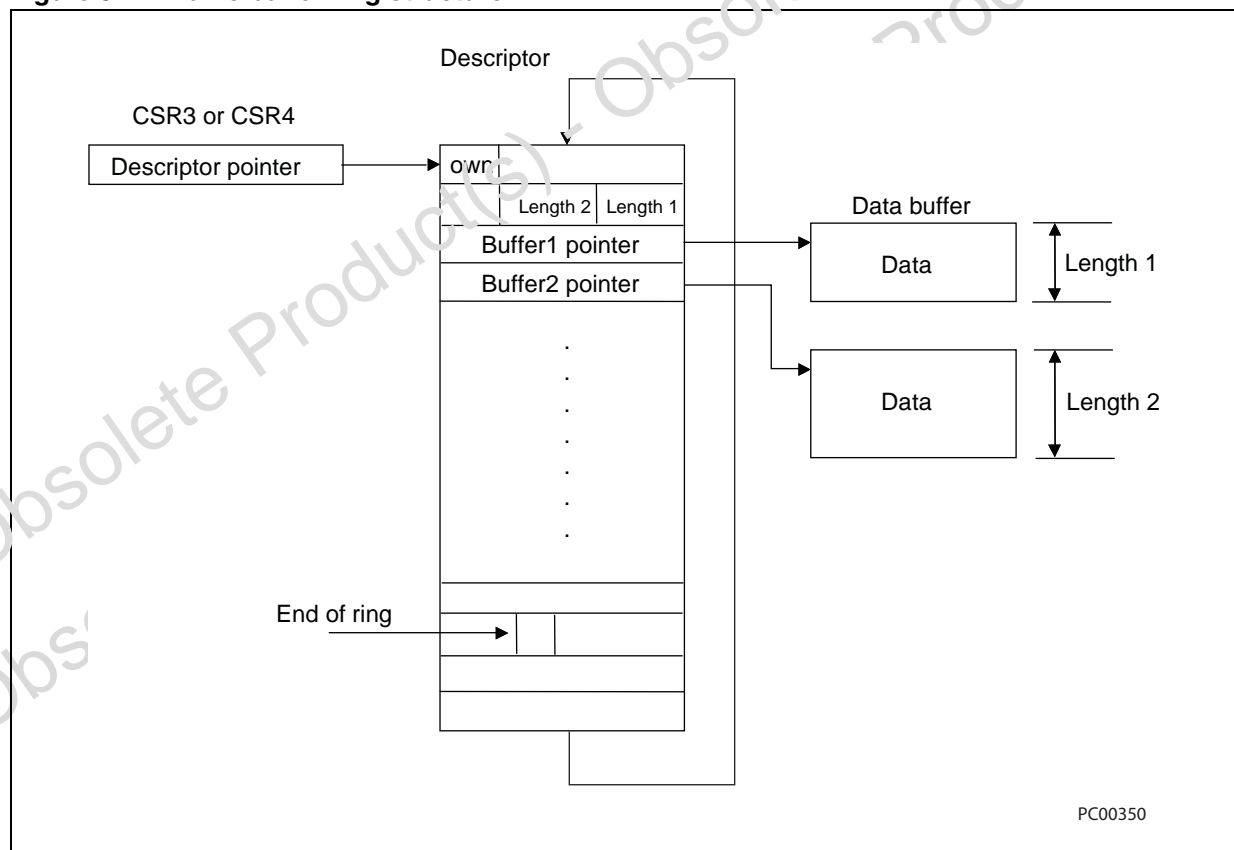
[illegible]

Descriptor

CSR3 or CSR4

Descriptor pointer

own

Length 2

Length 1

Data buffer

Buffer1 pointer

Data

Length 1

Buffer2 pointer

.
.
.
.
.
.
.

Data

Length 2

End of ring

Obsolete Product(s) - Obsolete Product(s)

PC00350